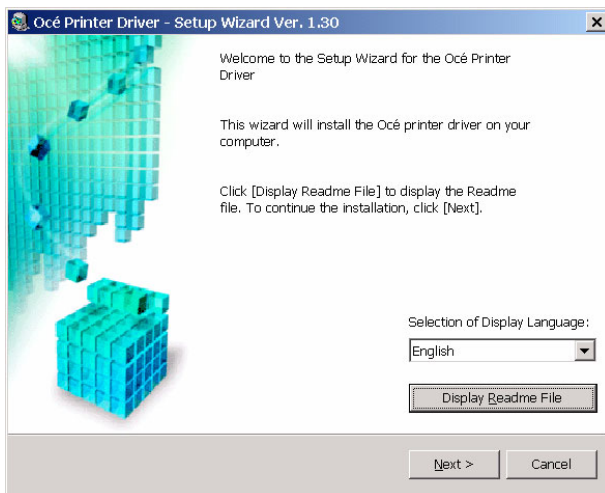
Océ Printer Driver - Setup Wizard Ver. 1.30

Welcome to the Setup Wizard for the Océ Printer Driver

This wizard will install the Océ printer driver on your computer.

Click [Display Readme File] to display the Readme file. To continue the installation, click [Next].

Selection of Display Language:

English

Display Readme File

Next >

Cancel